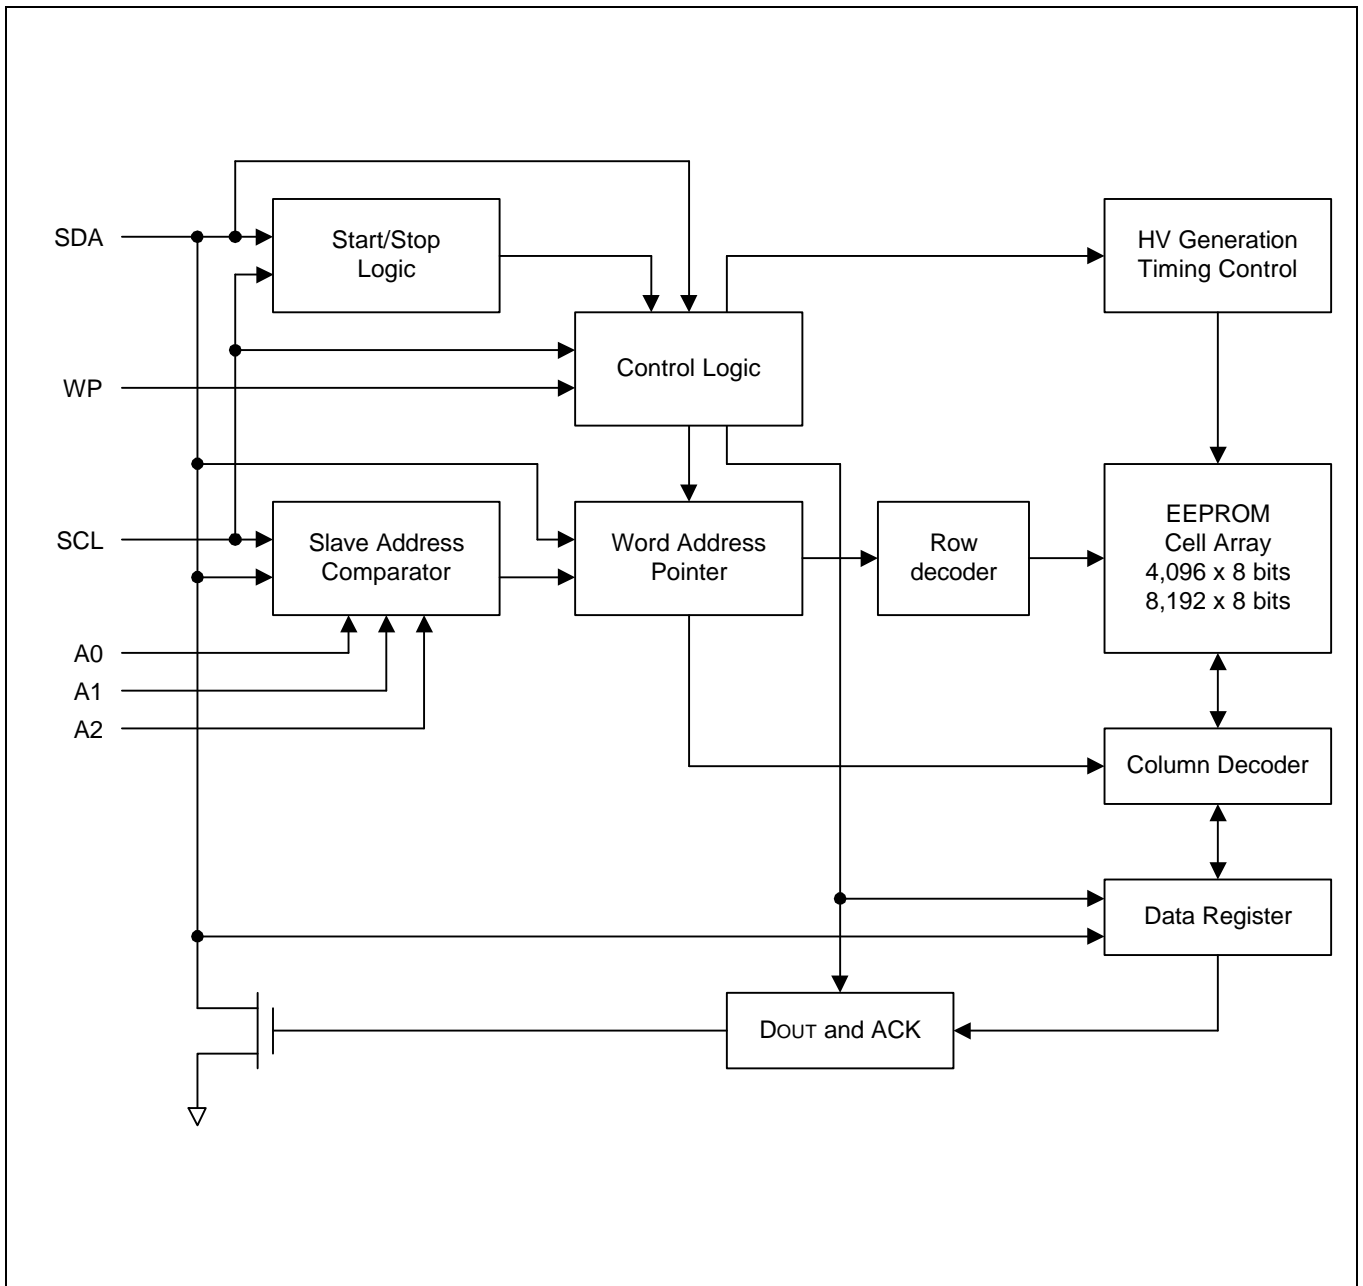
SDA

WP

SCL

A0

A1

A2

Start/Stop Logic

Control Logic

HV Generation Timing Control

Slave Address Comparator

Word Address Pointer

Row decoder

EEPROM Cell Array 4,096 x 8 bits 8,192 x 8 bits

Column Decoder

Data Register

DOUT and ACK